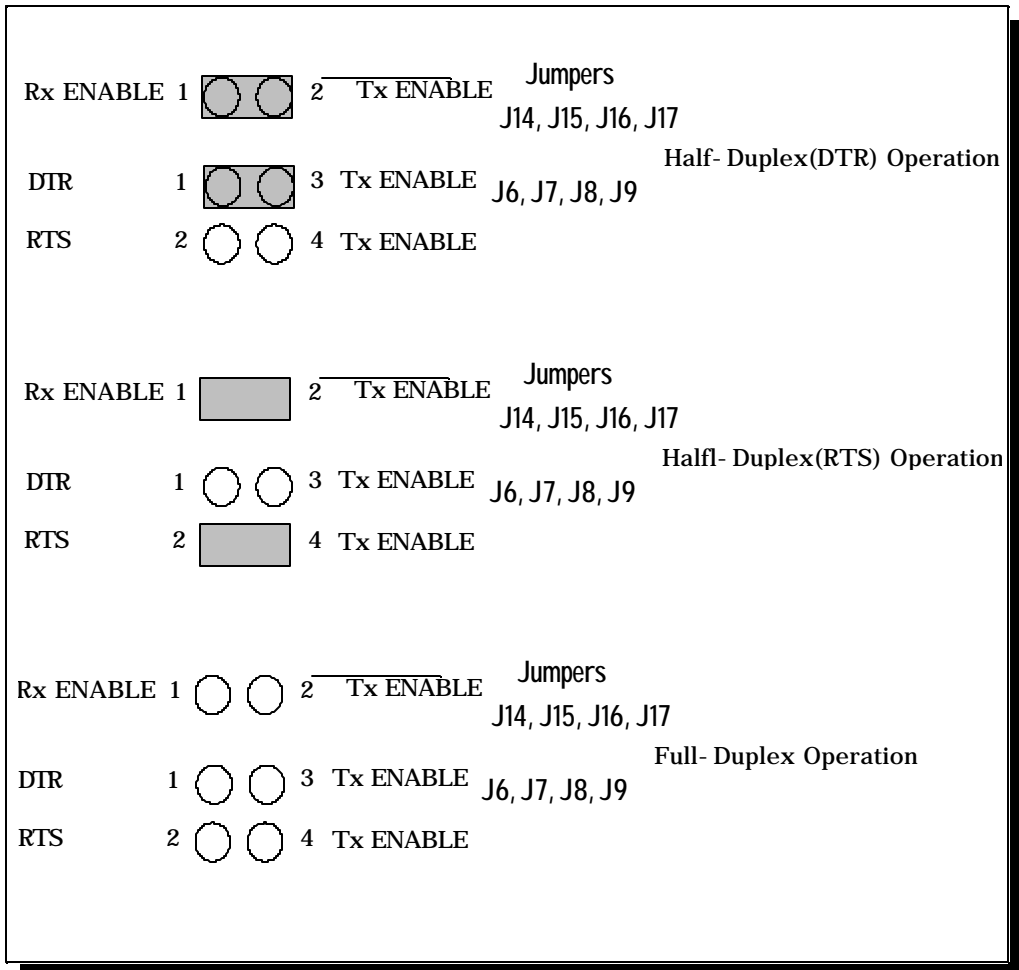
Rx ENABLE 1 2 $\overline{\text{2 Tx ENABLE}}$ Jumpers J14, J15, J16, J17

DTR 1 3 Tx ENABLE J6, J7, J8, J9

RTS 2 4 Tx ENABLE

Half- Duplex(DTR) Operation

Rx ENABLE 1 $\overline{\text{2 Tx ENABLE}}$ Jumpers J14, J15, J16, J17

DTR 1 3 Tx ENABLE J6, J7, J8, J9

RTS 2 4 Tx ENABLE

Halfl- Duplex(RTS) Operation

Rx ENABLE 1 $\overline{\text{2 Tx ENABLE}}$ Jumpers J14, J15, J16, J17

DTR 1 3 Tx ENABLE J6, J7, J8, J9

RTS 2 4 Tx ENABLE

Full- Duplex Operation